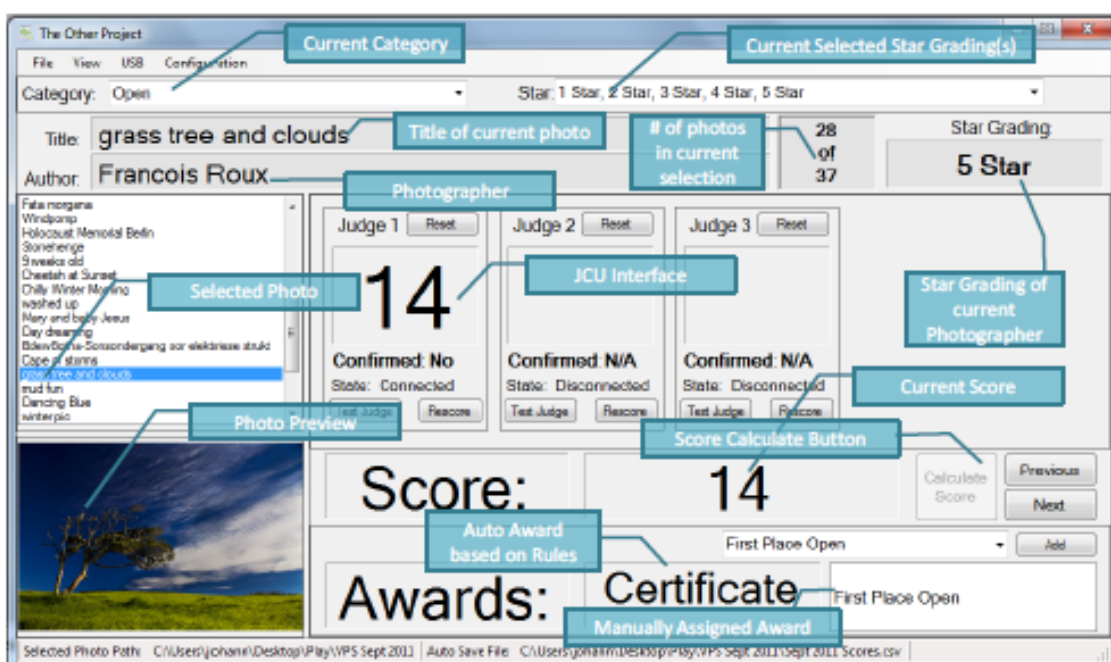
The Other Project

File View USB Configuration

Current Category

Current Selected Star Grading(s)

Category: Open

Star: 1 Star, 2 Star, 3 Star, 4 Star, 5 Star

Title: grass tree and clouds

Title of current photo

# of photos in current selection

28 of 37

Star Grading

5 Star

Author: Francois Roux

Photographer

Fata morgana
Windpomp
Holocaust Memorial Berlin
Stonehenge
9 weeks old
Cheetah at Sunset
Chilly Winter Morning
washed up
Mary and baby Jesus
Day dreaming
Bdew/Bome-Sonsondergang oor elektriese struktuur
Cape of storms
grass tree and clouds
mud fun
Dancing Blue
winterpic

Selected Photo

Judge 1 Reset

Judge 2 Reset

Judge 3 Reset

14

JCU Interface

Star Grading of current Photographer

Confirmed: No
State: Connected

Confirmed: N/A
State: Disconnected

Confirmed: N/A
State: Disconnected

Current Score

Test Judge Rescore

Test Judge Rescore

Test Judge Rescore

Photo Preview

Score Calculate Button

Score:

14

Calculate Score

Previous

Next

Auto Award based on Rules

First Place Open

Add

Awards:

Certificate

First Place Open

Manually Assigned Award

Selected Photo Path: C:\Users\johann\Desktop\Play\WPS Sept 2011 | Auto Save File: C:\Users\johann\Desktop\Play\WPS Sept 2011\Sept 2011 Scores.csv